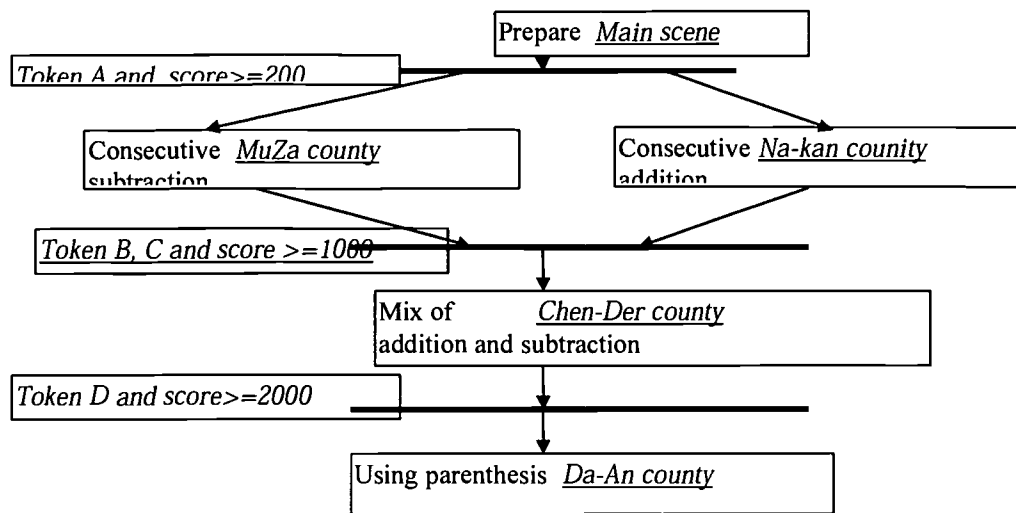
Prepare *Main scene*

*Token A and score>=200*

Consecutive *MuZa county* subtraction

Consecutive *Na-kan counity* addition

*Token B, C and score >=1000*

Mix of *Chen-Der county* addition and subtraction

*Token D and score>=2000*

Using parenthesis *Da-An county*